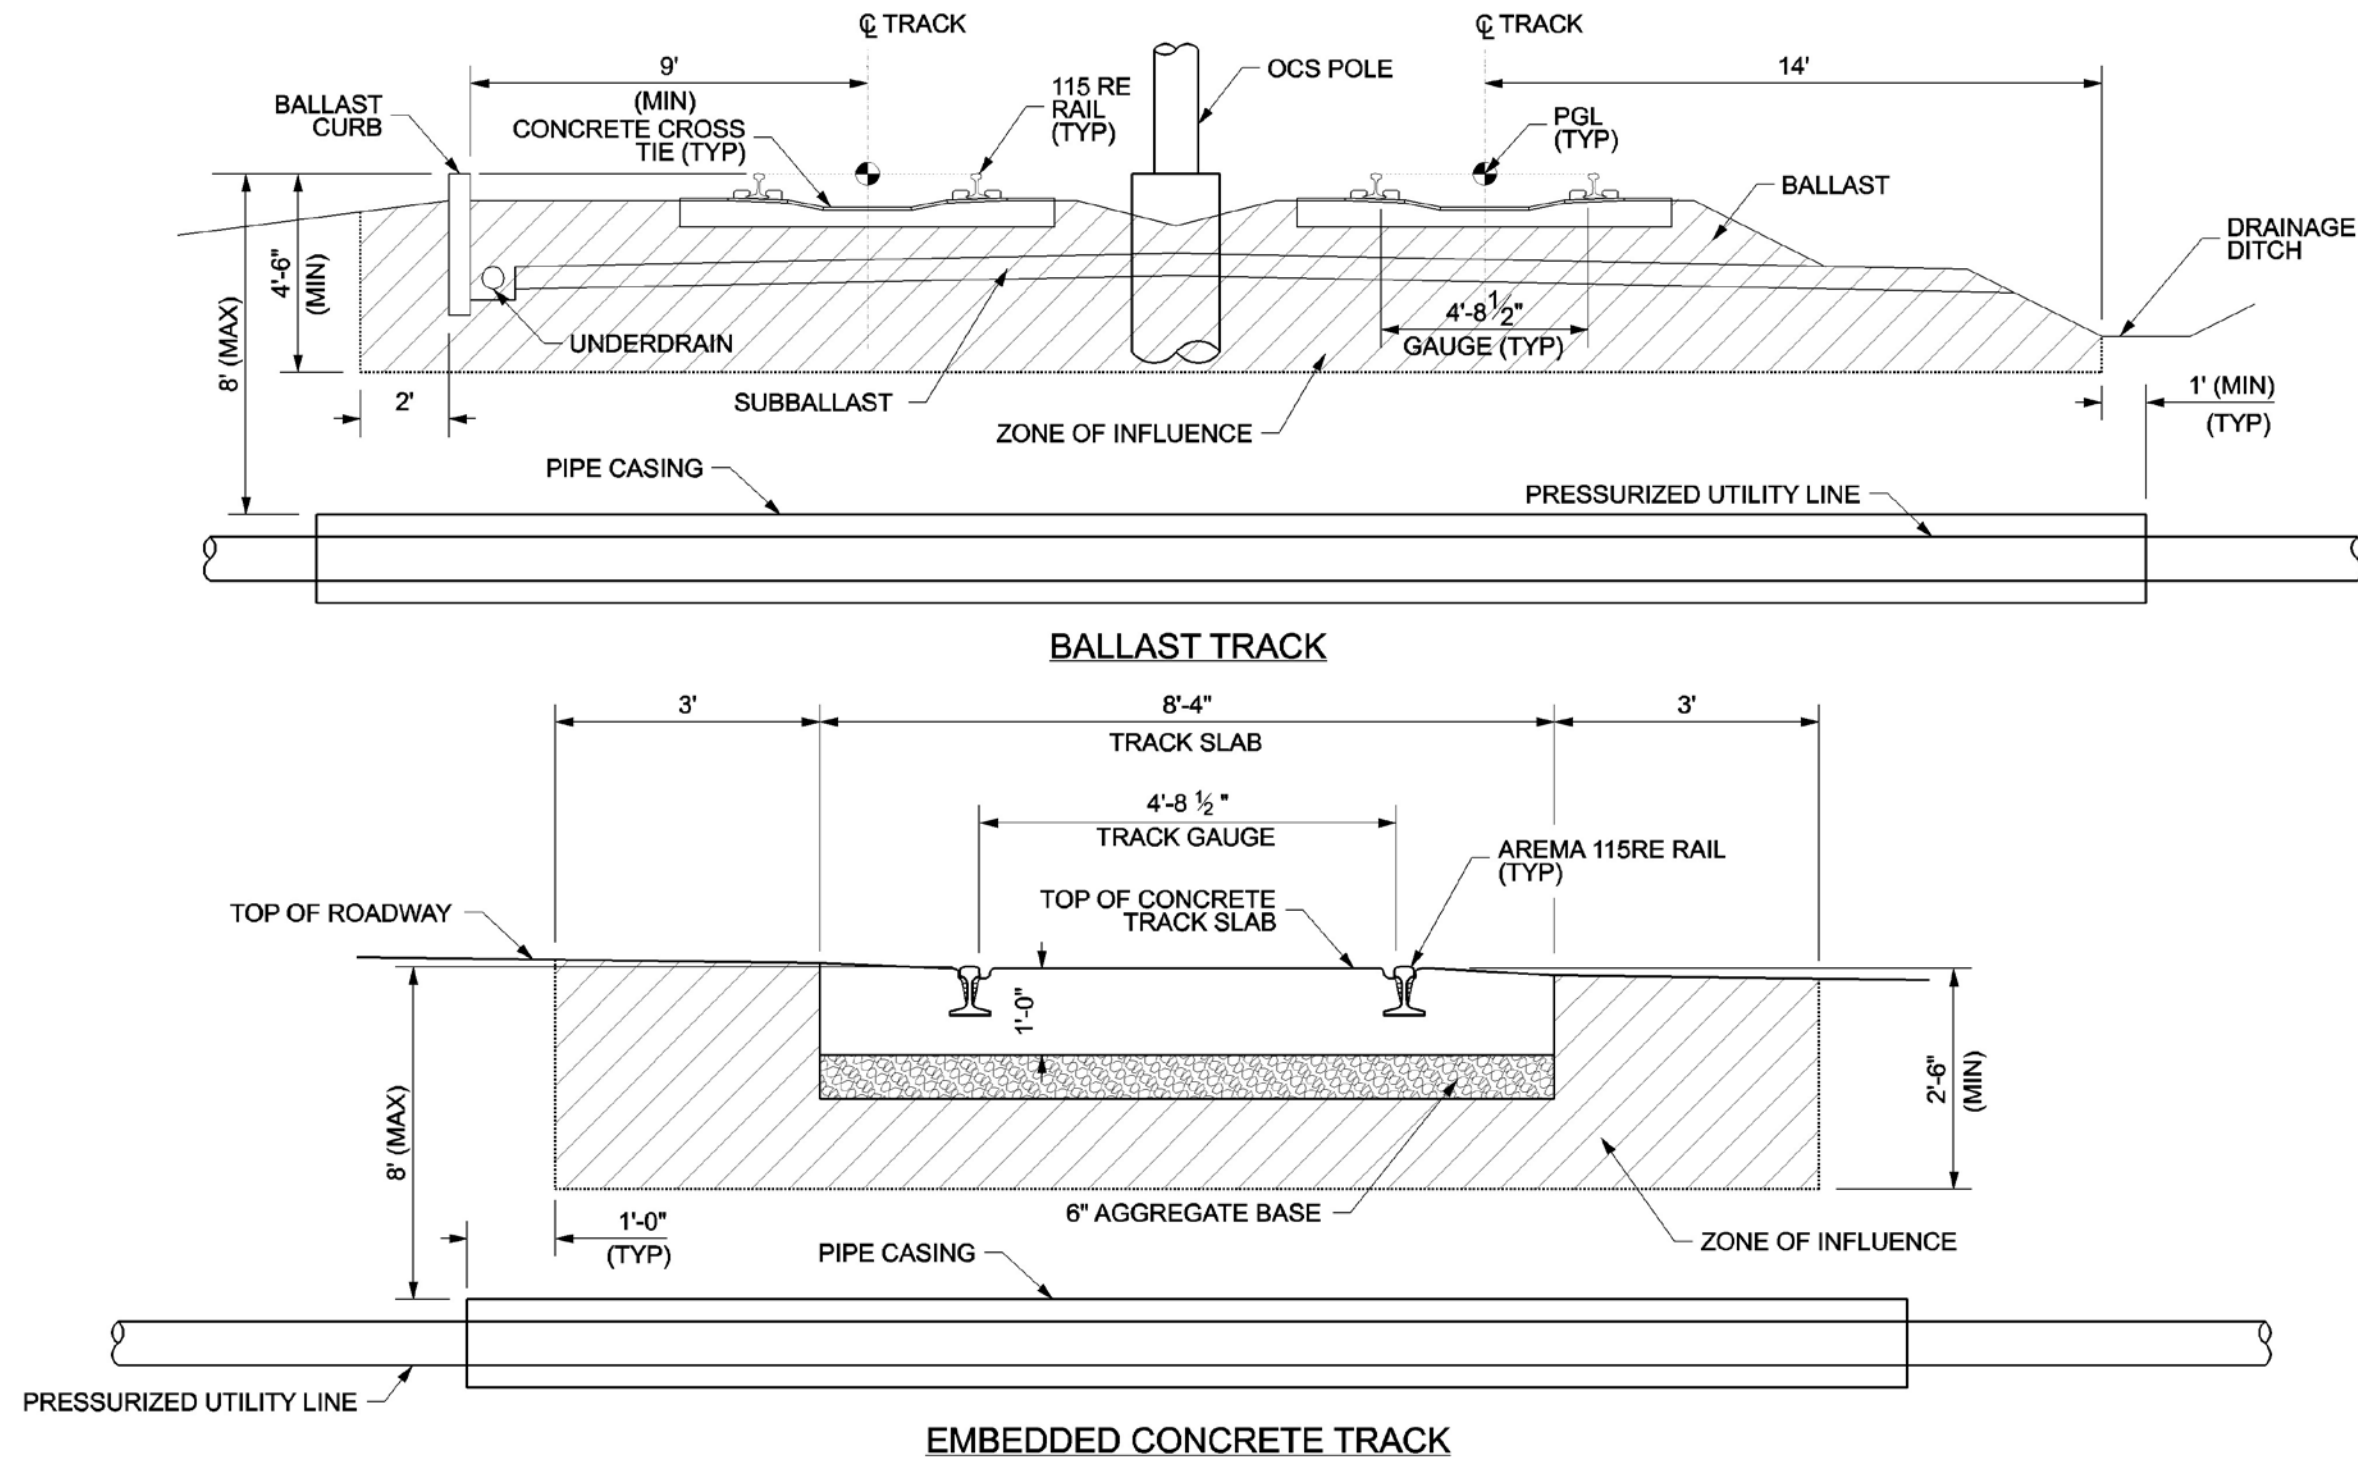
℄ TRACK

℄ TRACK

9'
(MIN)

OCS POLE

14'

BALLAST CURB

115 RE RAIL (TYP)

CONCRETE CROSS TIE (TYP)

PGL (TYP)

BALLAST

DRAINAGE DITCH

4'-6" (MIN)

8' (MAX)

UNDERDRAIN

$4'-8\frac{1}{2}"$
GAUGE (TYP)

2'

SUBBALLAST

ZONE OF INFLUENCE

1' (MIN)
(TYP)

PIPE CASING

PRESSURIZED UTILITY LINE

BALLAST TRACK

3'

8'-4"
TRACK SLAB

3'

$4'-8\frac{1}{2}"$
TRACK GAUGE

AREMA 115RE RAIL (TYP)

TOP OF ROADWAY

TOP OF CONCRETE TRACK SLAB

1'-0"

2'-6" (MIN)

8' (MAX)

6" AGGREGATE BASE

1'-0"
(TYP)

ZONE OF INFLUENCE

PIPE CASING

PRESSURIZED UTILITY LINE

EMBEDDED CONCRETE TRACK